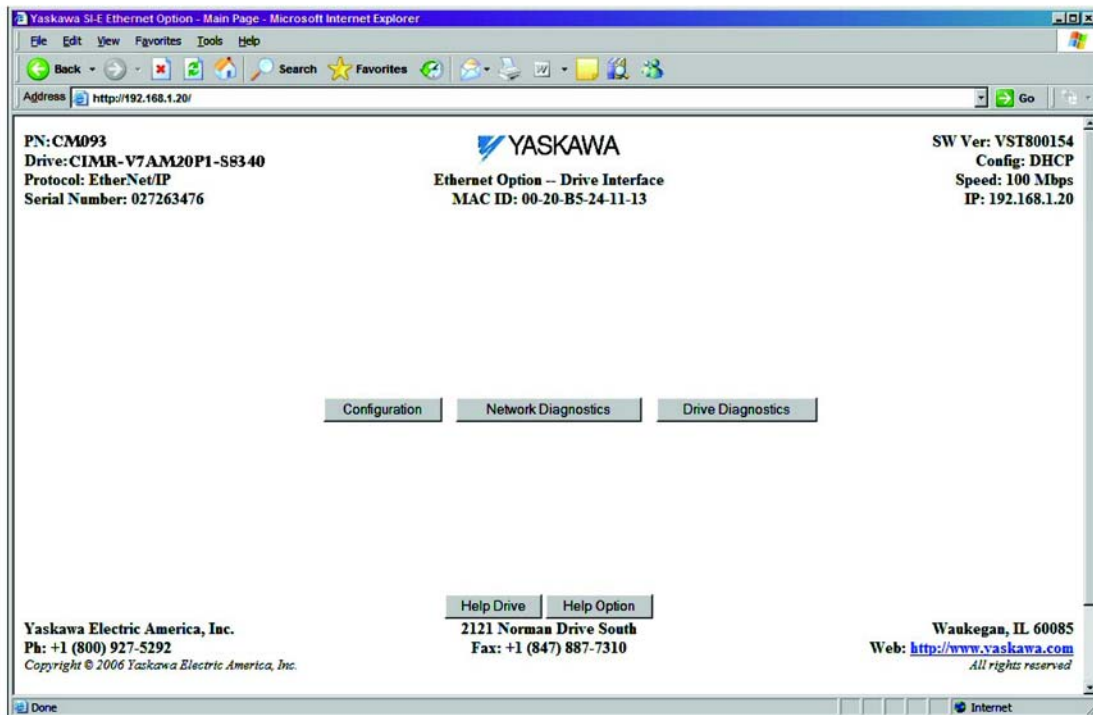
Yaskawa SI-E Ethernet Option - Main Page - Microsoft Internet Explorer

File Edit View Favorites Tools Help

Back Search Favorites

Address http://192.168.1.20/ Go

PN: CM093
Drive: CIMR-V7AM20P1-S8340
Protocol: EtherNet/IP
Serial Number: 027263476

YASKAWA
Ethernet Option -- Drive Interface
MAC ID: 00-20-B5-24-11-13

SW Ver: VST800154
Config: DHCP
Speed: 100 Mbps
IP: 192.168.1.20

Configuration Network Diagnostics Drive Diagnostics

Help Drive Help Option

Yaskawa Electric America, Inc.
Ph: +1 (800) 927-5292
Copyright © 2006 Yaskawa Electric America, Inc.

2121 Norman Drive South
Fax: +1 (847) 887-7310

Waukegan, IL 60085
Web: http://www.yaskawa.com
All rights reserved

Done Internet